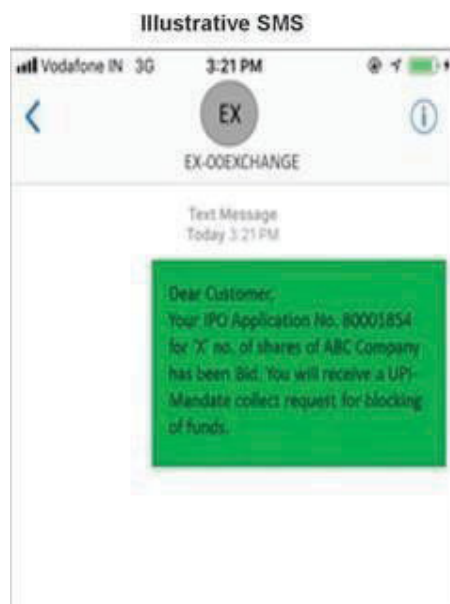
Illustrative SMS

Vodafone IN 3G 3:21 PM

EX

EX-OOEXCHANGE

Text Message
Today 3:21 PM

Dear Customer,
Your IPO Application No. 80001854 for 'X' no. of shares of ABC Company has been Bid. You will receive a UPI-Mandate collect request for blocking of funds.